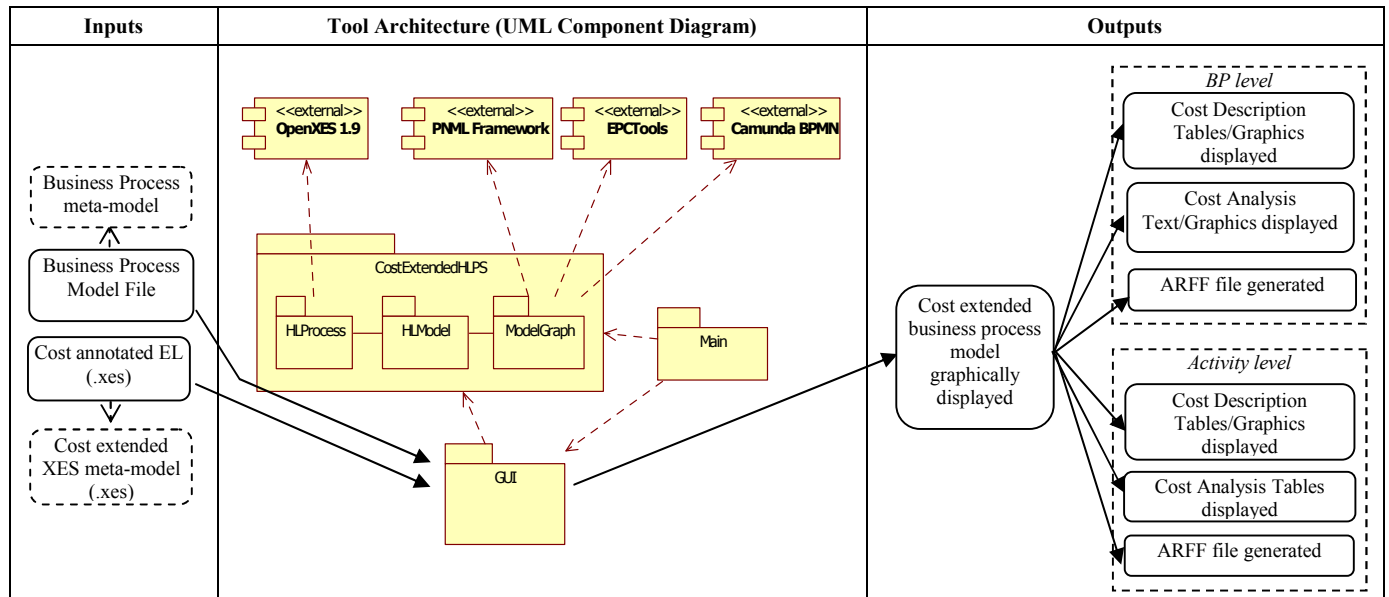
| Inputs | Tool Architecture (UML Component Diagram) | Outputs |
|---|---|---|

Business Process meta-model

Business Process Model File

Cost annotated EL (.xes)

Cost extended XES meta-model (.xes)

<<external>> OpenXES 1.9

<<external>> PNML Framework

<<external>> EPCTools

<<external>> Camunda BPMN

CostExtendedHLPS

HLProcess

HLModel

ModelGraph

Main

GUI

Cost extended business process model graphically displayed

BP level

Cost Description Tables/Graphics displayed

Cost Analysis Text/Graphics displayed

ARFF file generated

Activity level

Cost Description Tables/Graphics displayed

Cost Analysis Tables displayed

ARFF file generated